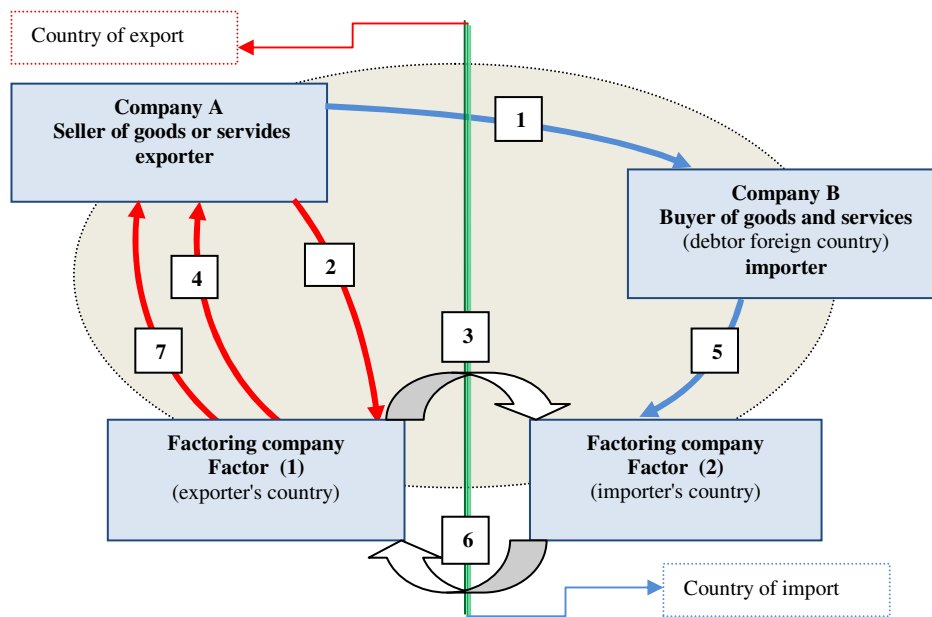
Country of export

Company A
Seller of goods or servides
exporter

1

Company B
Buyer of goods and services
(debtor foreign country)
importer

2

4

7

3

5

Factoring company
Factor (1)
(exporter's country)

Factoring company
Factor (2)
(importer's country)

6

Country of import